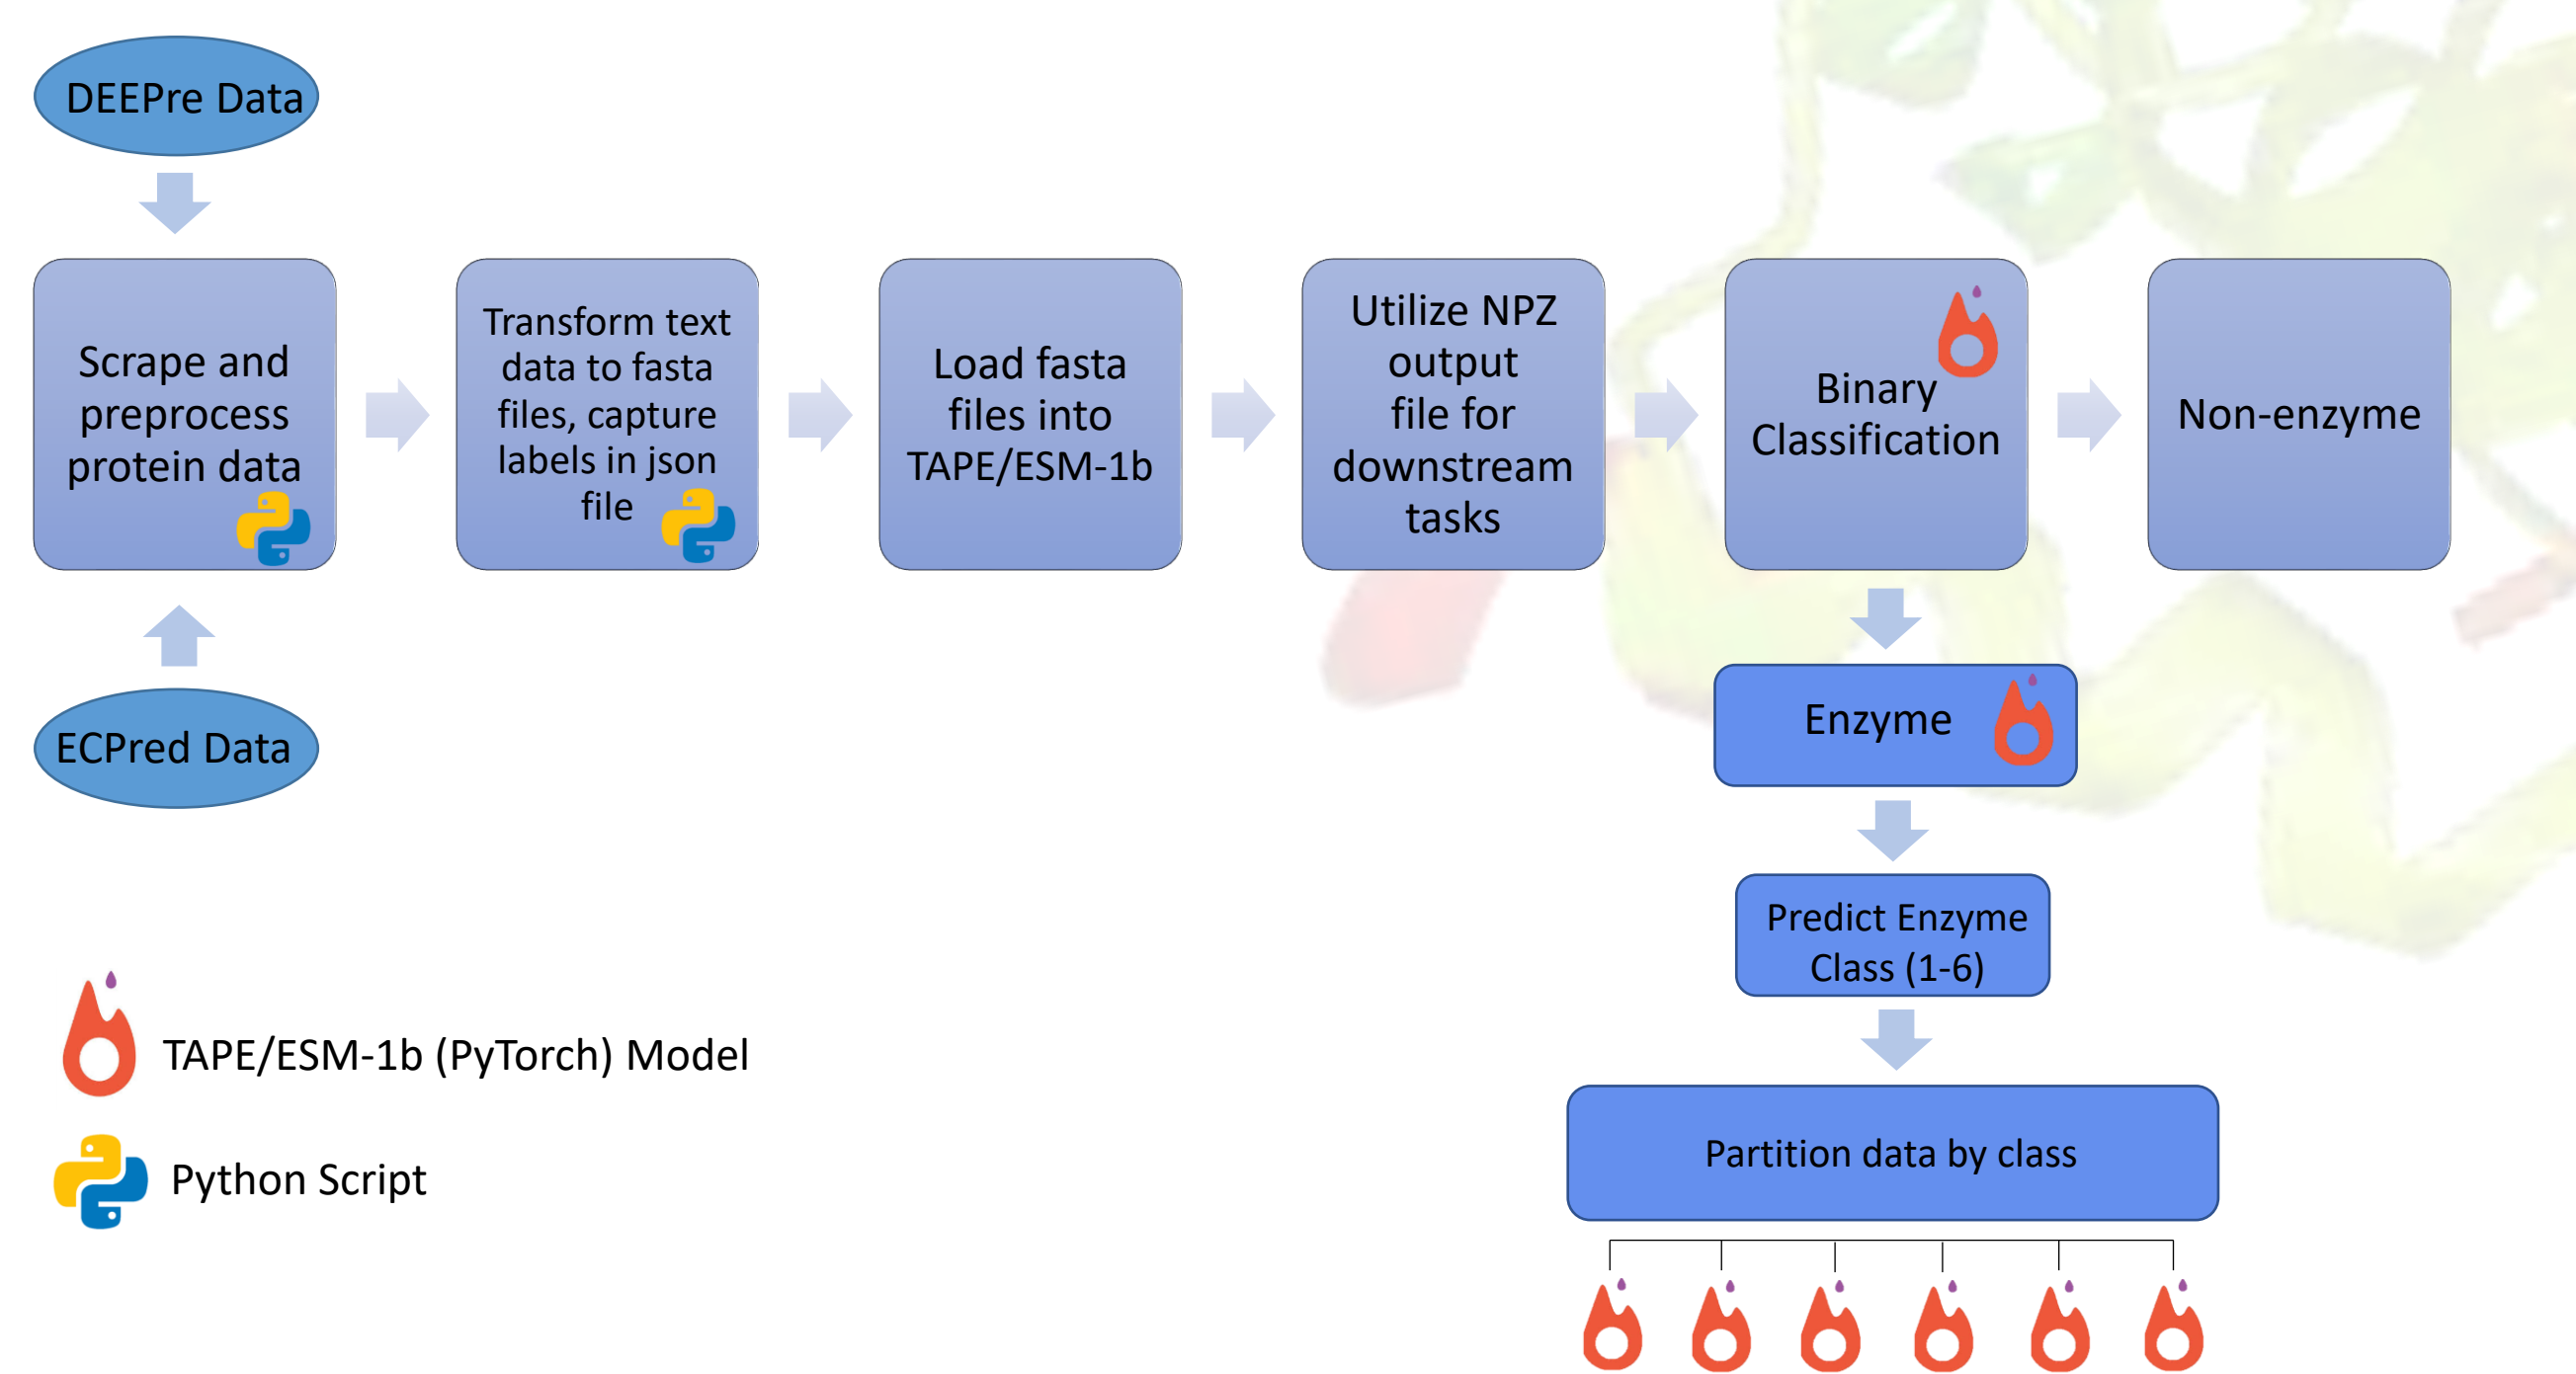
DEEPre Data

Scrape and preprocess protein data

Transform text data to fasta files, capture labels in json file

Load fasta files into TAPE/ESM-1b

Utilize NPZ output file for downstream tasks

Binary Classification

Non-enzyme

ECPred Data

Enzyme

Predict Enzyme Class (1-6)

Partition data by class

TAPE/ESM-1b (PyTorch) Model

Python Script